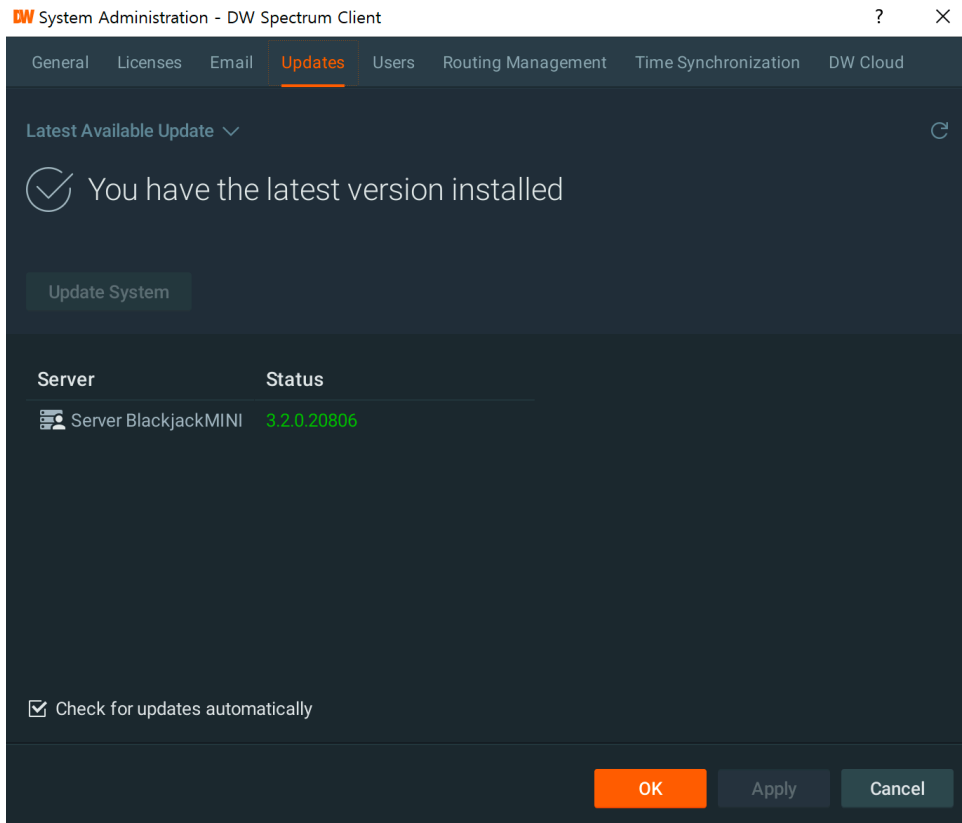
DW System Administration - DW Spectrum Client ? ×

General Licenses Email Updates Users Routing Management Time Synchronization DW Cloud

Latest Available Update

You have the latest version installed

Update System

| Server | Status |
|---|---|
| Server BlackjackMINI | 3.2.0.20806 |

Check for updates automatically

OK Apply Cancel